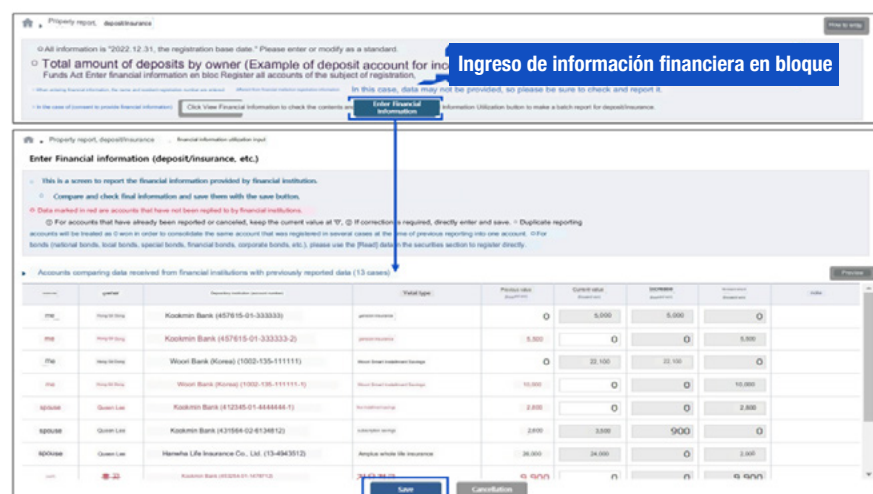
Property report, deposit/insurance

How to write

All information is "2022.12.31, the registration base date." Please enter or modify as a standard.

Total amount of deposits by owner (Example of deposit account for inc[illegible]

Funds Act Enter financial information en bloc Register all accounts of the subject of registration.

Ingreso de información financiera en bloque

In this case, data may not be provided, so please be sure to check and report it.

In the case of (consent to provide financial information) Click View Financial Information to check the contents and Enter Financial Information Information Utilization button to make a batch report for deposit/insurance.

Property report, deposit/insurance > Financial information utilization input

Enter Financial information (deposit/insurance, etc.)

This is a screen to report the financial information provided by financial institution.

Compare and check final information and save them with the save button.

Data marked in red are accounts that have not been replied to by financial institutions.

① For accounts that have already been reported or canceled, keep the current value at '0'. ② If correction is required, directly enter and save. * Duplicate reporting accounts will be treated as 0 won in order to consolidate the same account that was registered in several cases at the time of previous reporting into one account. ※For bonds (national bonds, local bonds, special bonds, financial bonds, corporate bonds, etc.), please use the [Read] data in the securities section to register directly.

Accounts comparing data received from financial institutions with previously reported data (13 cases)

Preview

| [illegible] | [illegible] | Deposit institution (account number) | Total type | Previous value | Current value | Increase | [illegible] | note |
|---|---|---|---|---|---|---|---|---|
| me | Hong Gil Dong | Kookmin Bank (457615-01-333333) | general deposit | 0 | 5,000 | 5,000 | 0 | |
| me | Hong Gil Dong | Kookmin Bank (457615-01-333333-2) | general deposit | 5,500 | 0 | 0 | 5,500 | |
| me | Hong Gil Dong | Woori Bank (Korea) (1002-135-111111) | Woori Smart Installment Savings | 0 | 22,100 | 22,100 | 0 | |
| me | Hong Gil Dong | Woori Bank (Korea) (1002-135-111111-1) | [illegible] | 10,000 | 0 | 0 | 10,000 | |
| spouse | Queen Lee | Kookmin Bank (412345-01-4444444-1) | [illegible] | 2,800 | 0 | 0 | 2,800 | |
| spouse | Queen Lee | Kookmin Bank (431564-02-6134612) | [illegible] savings | 2,600 | 3,500 | 900 | 0 | |
| spouse | Queen Lee | Hanwha Life Insurance Co., Ltd. (13-4943512) | Amplus whole life insurance | 26,000 | 24,000 | 0 | 2,000 | |
| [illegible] | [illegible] | Kookmin Bank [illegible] | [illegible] | 9,900 | 0 | 0 | 9,900 | |

Save

Cancellation